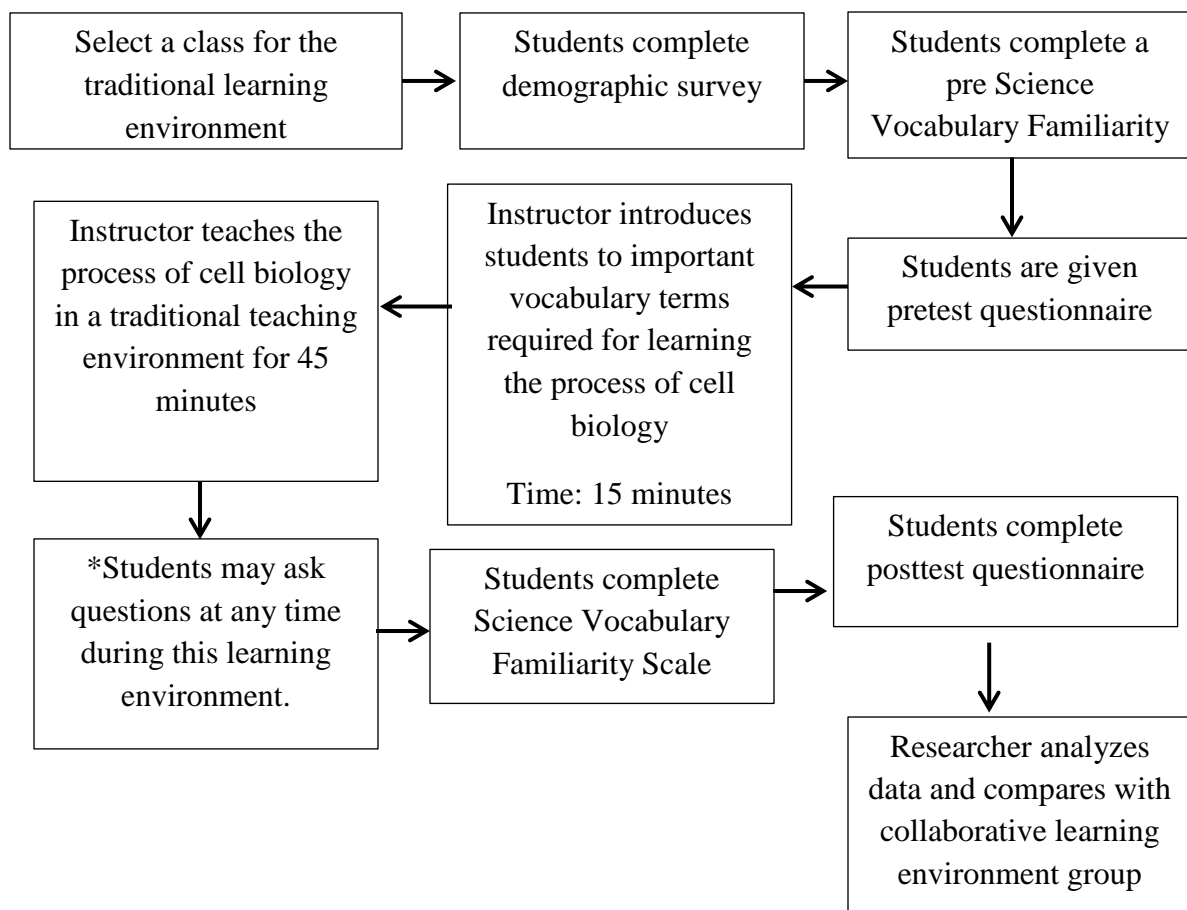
Select a class for the traditional learning environment

Students complete demographic survey

Students complete a pre Science Vocabulary Familiarity

Students are given pretest questionnaire

Instructor introduces students to important vocabulary terms required for learning the process of cell biology

Time: 15 minutes

Instructor teaches the process of cell biology in a traditional teaching environment for 45 minutes

*Students may ask questions at any time during this learning environment.

Students complete Science Vocabulary Familiarity Scale

Students complete posttest questionnaire

Researcher analyzes data and compares with collaborative learning environment group